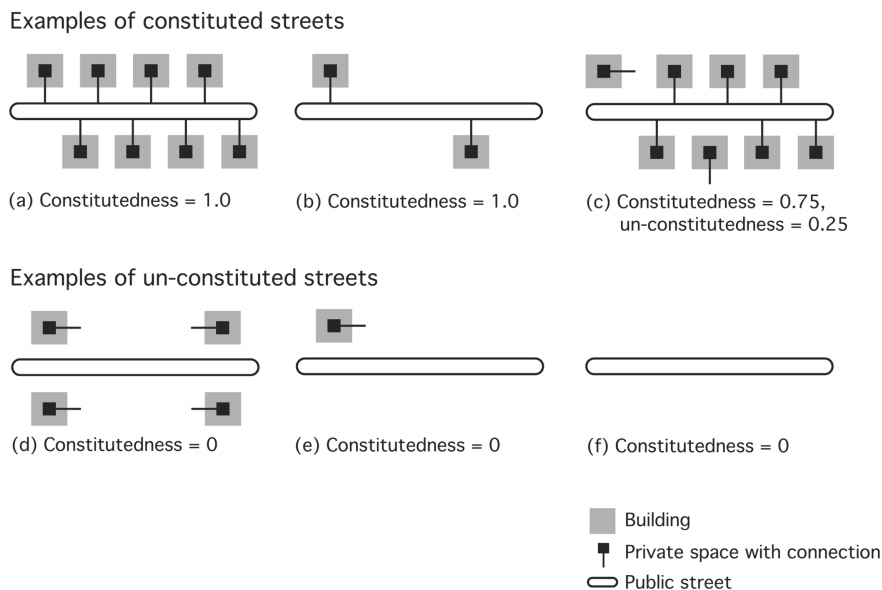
Examples of constituted streets

(a) Constitutedness = 1.0

(b) Constitutedness = 1.0

(c) Constitutedness = 0.75, un-constitutedness = 0.25

Examples of un-constituted streets

(d) Constitutedness = 0

(e) Constitutedness = 0

(f) Constitutedness = 0

Building

Private space with connection

Public street